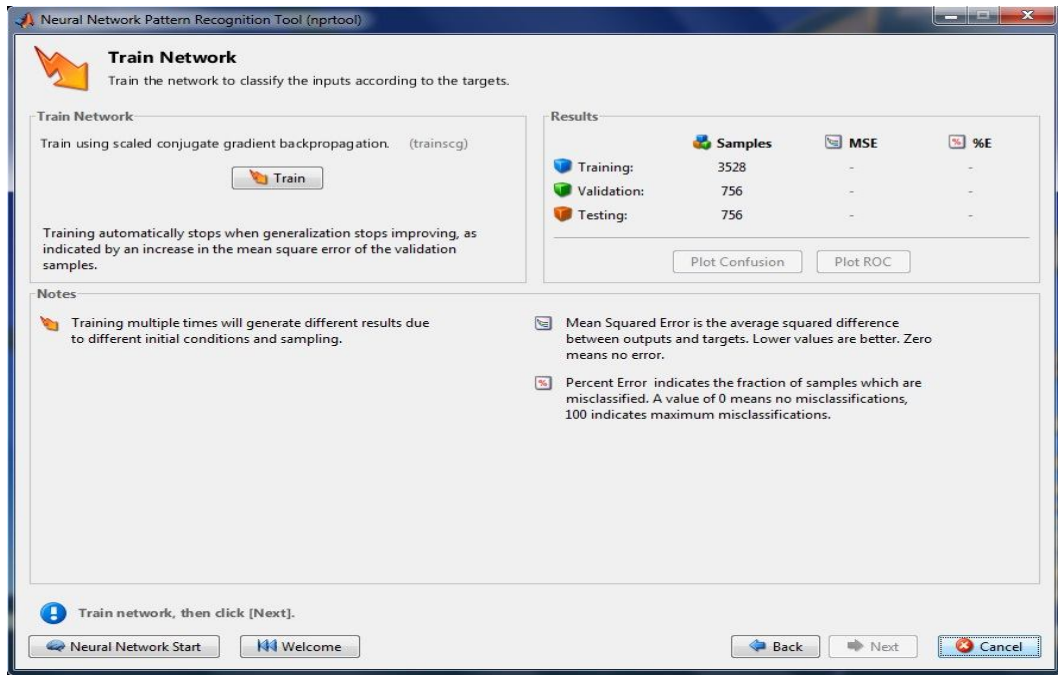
Neural Network Pattern Recognition Tool (nprtool)

Train Network
Train the network to classify the inputs according to the targets.

Train Network
Train using scaled conjugate gradient backpropagation. (trainscg)

Train

Training automatically stops when generalization stops improving, as indicated by an increase in the mean square error of the validation samples.

Results

| | Samples | MSE | %E |
|---|---|---|---|
| Training: | 3528 | - | - |
| Validation: | 756 | - | - |
| Testing: | 756 | - | - |

Plot Confusion  Plot ROC

Notes

Training multiple times will generate different results due to different initial conditions and sampling.

Mean Squared Error is the average squared difference between outputs and targets. Lower values are better. Zero means no error.

Percent Error indicates the fraction of samples which are misclassified. A value of 0 means no misclassifications, 100 indicates maximum misclassifications.

Train network, then click [Next].

Neural Network Start  Welcome  Back  Next  Cancel